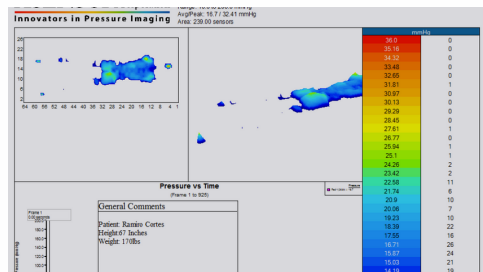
Innovators in Pressure Imaging

Range: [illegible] mmHg
Avg/Peak: 16.7 / 32.41 mmHg
Area: 239.00 sensors

26
22
18
14
10
6
2

64 60 56 52 48 44 40 36 32 28 24 20 16 12 8 4 1

| mmHg | |
|---|---|
| 36.0 | 0 |
| 35.16 | 0 |
| 34.32 | 0 |
| 33.48 | 0 |
| 32.65 | 0 |
| 31.81 | 1 |
| 30.97 | 0 |
| 30.13 | 0 |
| 29.29 | 0 |
| 28.45 | 0 |
| 27.61 | 1 |
| 26.77 | 0 |
| 25.94 | 1 |
| 25.1 | 1 |
| 24.26 | 2 |
| 23.42 | 2 |
| 22.58 | 11 |
| 21.74 | 6 |
| 20.9 | 10 |
| 20.06 | 7 |
| 19.23 | 10 |
| 18.39 | 22 |
| 17.55 | 16 |
| 16.71 | 26 |
| 15.87 | 24 |
| 15.03 | 21 |
| 14.19 | 19 |

Pressure vs Time
(Frame 1 to 925)

General Comments

Patient: Ramiro Cortes
Height:67 Inches
Weight: 170lbs

Frame 1
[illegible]

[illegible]
160
140
120
100